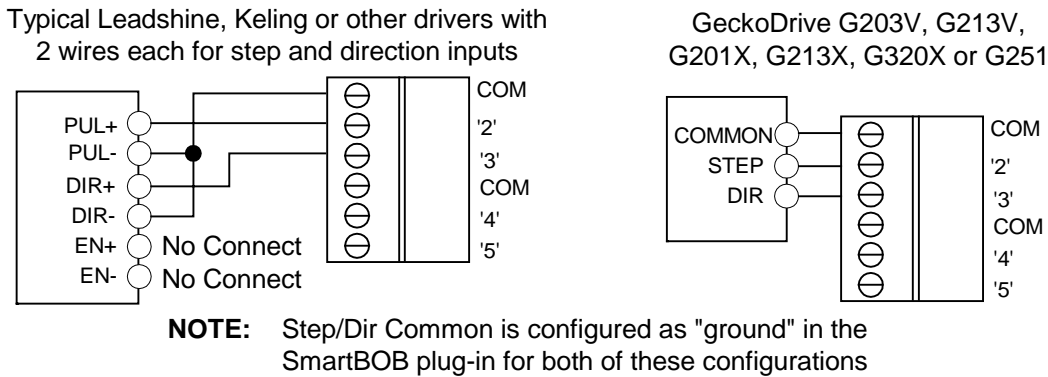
Typical Leadshine, Keling or other drivers with 2 wires each for step and direction inputs

PUL+
PUL-
DIR+
DIR-
EN+ No Connect
EN- No Connect

COM
'2'
'3'
COM
'4'
'5'

GeckoDrive G203V, G213V, G201X, G213X, G320X or G251

COMMON
STEP
DIR

COM
'2'
'3'
COM
'4'
'5'

**NOTE:** Step/Dir Common is configured as "ground" in the SmartBOB plug-in for both of these configurations